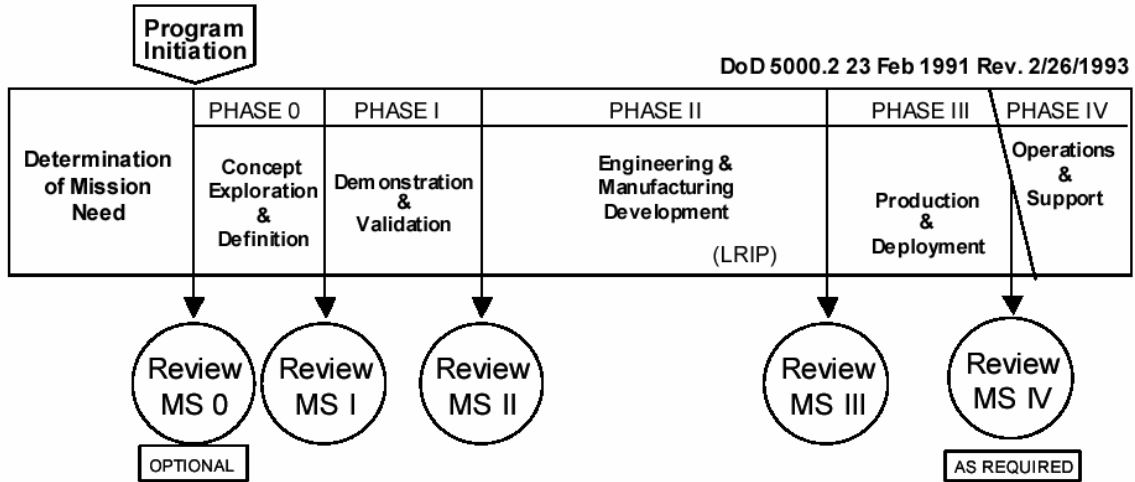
Program Initiation

DoD 5000.2 23 Feb 1991 Rev. 2/26/1993

| | PHASE 0 | PHASE I | PHASE II | PHASE III | PHASE IV |
|---|---|---|---|---|---|
| Determination of Mission Need | Concept Exploration & Definition | Demonstration & Validation | Engineering & Manufacturing Development (LRIP) | Production & Deployment | Operations & Support |

Review MS 0

OPTIONAL

Review MS I

Review MS II

Review MS III

Review MS IV

AS REQUIRED